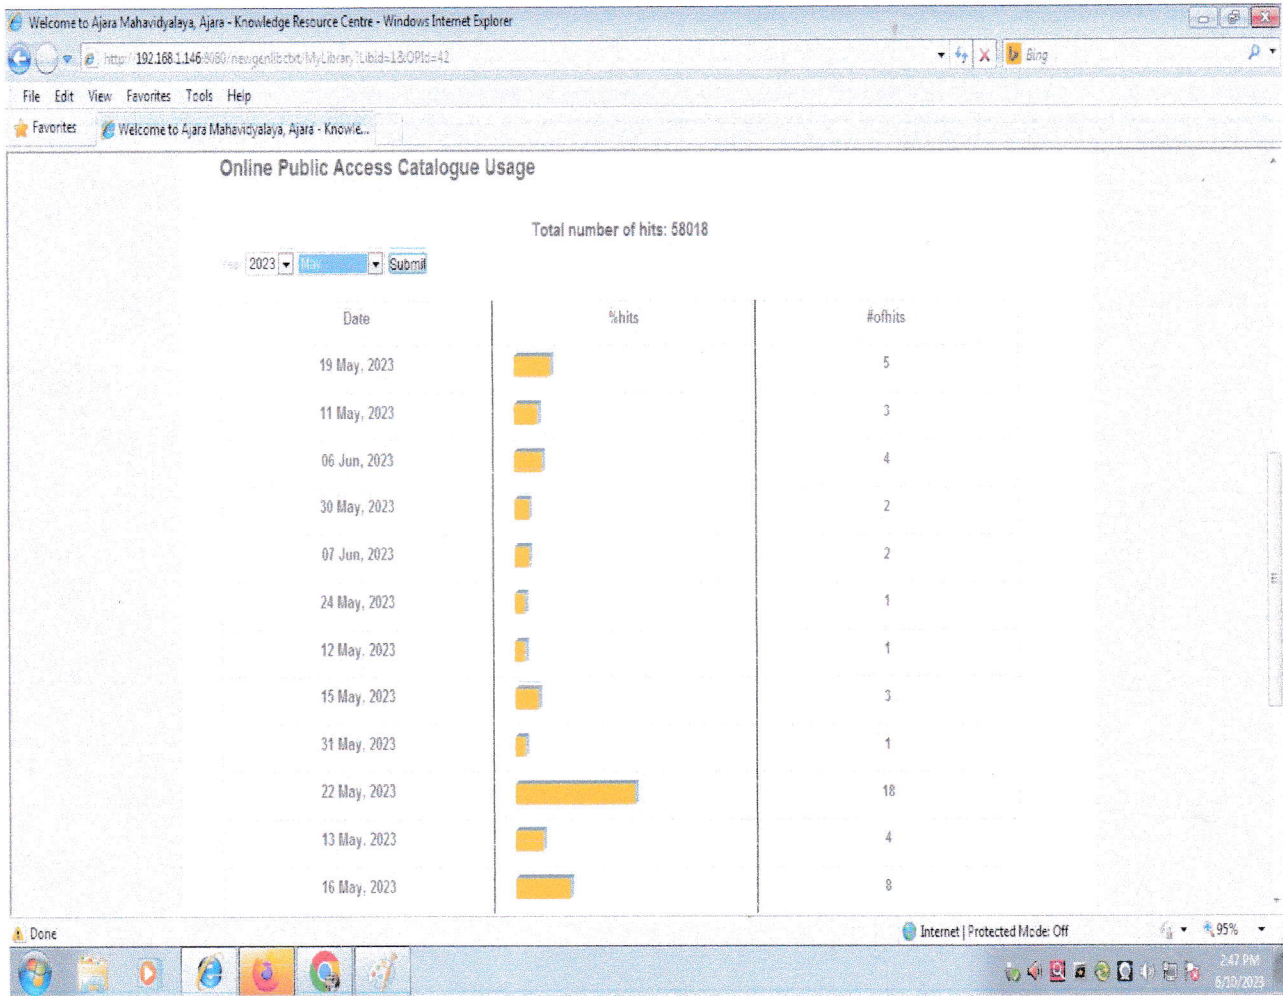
Welcome to Ajara Mahavidyalaya, Ajara - Knowledge Resource Centre - Windows Internet Explorer

http://192.168.1.146:8080/newgenlibctxt/MyLibrary?Libid=1&OPId=42

Bing

File Edit View Favorites Tools Help

Favorites

Welcome to Ajara Mahavidyalaya, Ajara - Knowle...

Online Public Access Catalogue Usage

Total number of hits: 58018

Year 2023 May Submit

| Date | %hits | #ofhits |
|---|---|---|
| 19 May, 2023 | | 5 |
| 11 May, 2023 | | 3 |
| 06 Jun, 2023 | | 4 |
| 30 May, 2023 | | 2 |
| 07 Jun, 2023 | | 2 |
| 24 May, 2023 | | 1 |
| 12 May, 2023 | | 1 |
| 15 May, 2023 | | 3 |
| 31 May, 2023 | | 1 |
| 22 May, 2023 | | 18 |
| 13 May, 2023 | | 4 |
| 16 May, 2023 | | 8 |

Done

Internet | Protected Mode: Off

95%

2:47 PM
6/10/2023